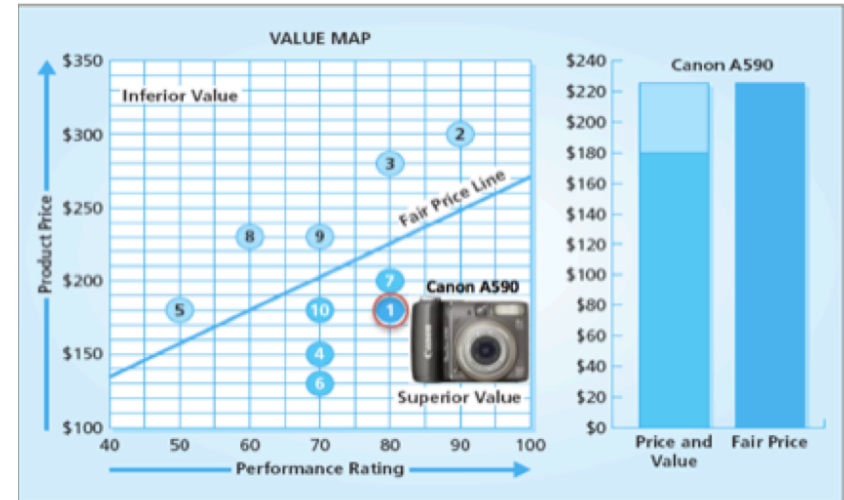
VALUE MAP

$350
$300
$250
$200
$150
$100

Product Price

Inferior Value

Fair Price Line

2
3
8
9
7
5
10
1
4
6

Canon A590

Canon

Superior Value

40 50 60 70 80 90 100

Performance Rating

Canon A590

$240
$220
$200
$180
$160
$140
$120
$100
$80
$60
$40
$20
$0

Price and Value

Fair Price